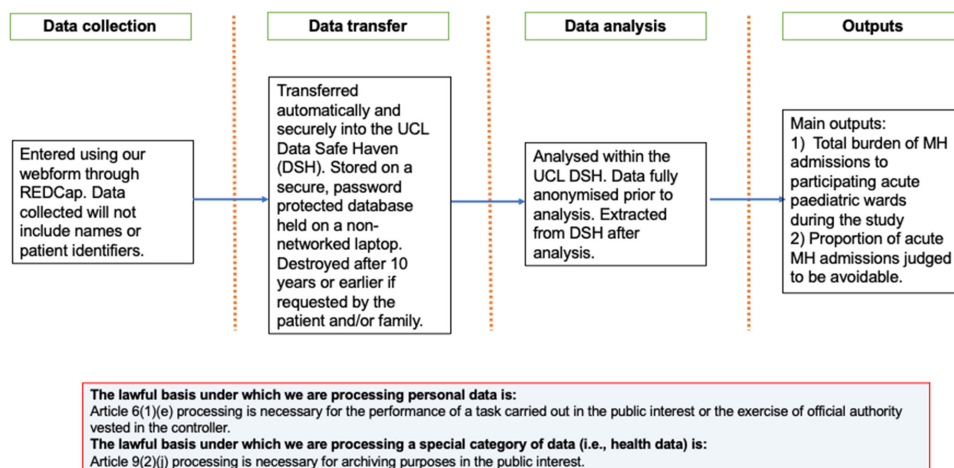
Data collection

Data transfer

Data analysis

Outputs

Entered using our webform through REDCap. Data collected will not include names or patient identifiers.

Transferred automatically and securely into the UCL Data Safe Haven (DSH). Stored on a secure, password protected database held on a non-networked laptop. Destroyed after 10 years or earlier if requested by the patient and/or family.

Analysed within the UCL DSH. Data fully anonymised prior to analysis. Extracted from DSH after analysis.

Main outputs:
1) Total burden of MH admissions to participating acute paediatric wards during the study
2) Proportion of acute MH admissions judged to be avoidable.

The lawful basis under which we are processing personal data is:
Article 6(1)(e) processing is necessary for the performance of a task carried out in the public interest or the exercise of official authority vested in the controller.
The lawful basis under which we are processing a special category of data (i.e., health data) is:
Article 9(2)(j) processing is necessary for archiving purposes in the public interest.